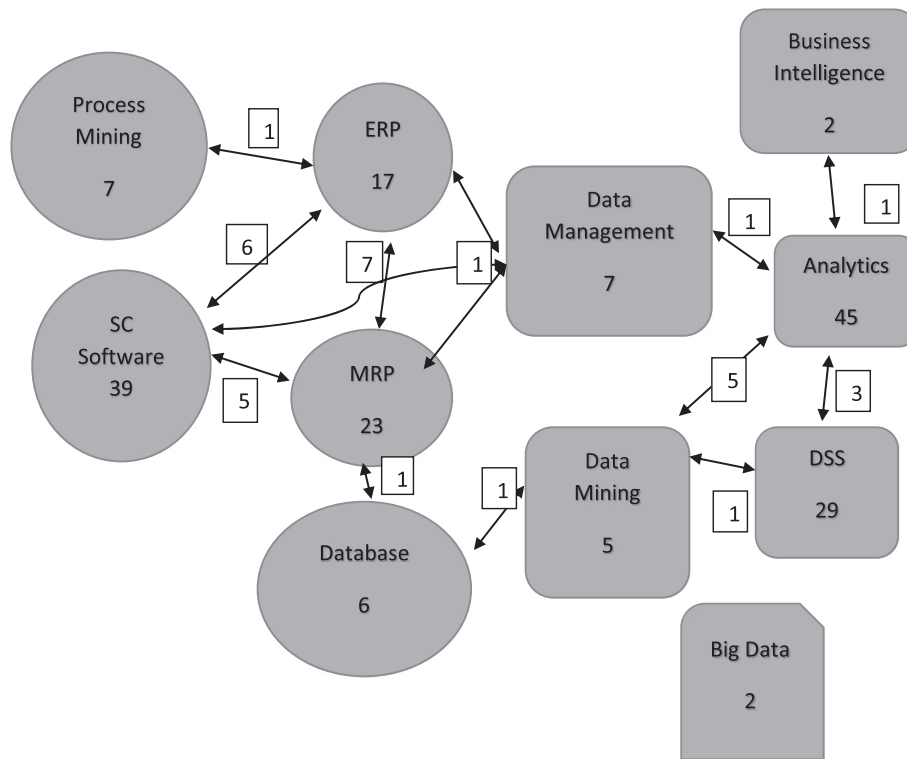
Business Intelligence

2

Process Mining

7

1

ERP

17

Data Management

7

1

1

Analytics

45

6

7

1

SC Software

39

MRP

23

5

5

3

Data Mining

5

DSS

29

1

1

1

Database

6

Big Data

2